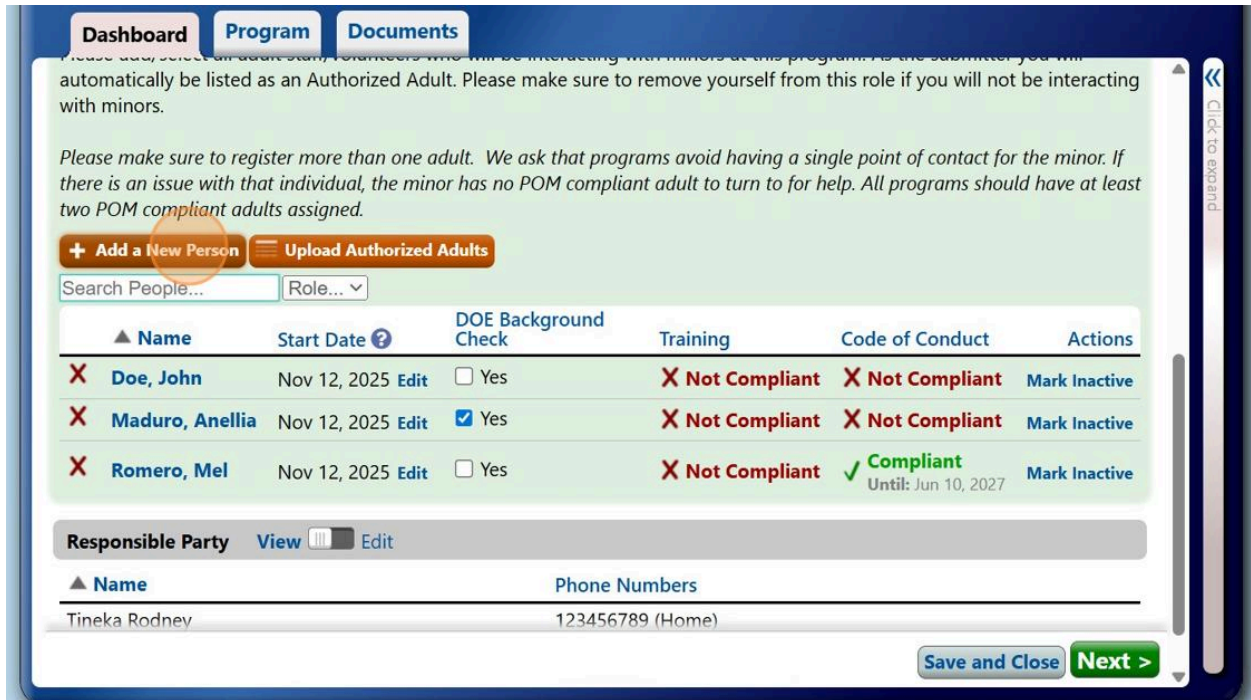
Dashboard Program Documents

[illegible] automatically be listed as an Authorized Adult. Please make sure to remove yourself from this role if you will not be interacting with minors.

Please make sure to register more than one adult. We ask that programs avoid having a single point of contact for the minor. If there is an issue with that individual, the minor has no POM compliant adult to turn to for help. All programs should have at least two POM compliant adults assigned.

+ Add a New Person | Upload Authorized Adults

Search People... | Role...

| | ▲ Name | Start Date | DOE Background Check | Training | Code of Conduct | Actions |
|---|---|---|---|---|---|---|
| X | Doe, John | Nov 12, 2025 Edit | Yes | X Not Compliant | X Not Compliant | Mark Inactive |
| X | Maduro, Anellia | Nov 12, 2025 Edit | Yes | X Not Compliant | X Not Compliant | Mark Inactive |
| X | Romero, Mel | Nov 12, 2025 Edit | Yes | X Not Compliant | ✓ Compliant Until: Jun 10, 2027 | Mark Inactive |

Responsible Party View Edit

| ▲ Name | Phone Numbers |
|---|---|
| Tineka Rodney | 123456789 (Home) |

Click to expand

Save and Close Next >